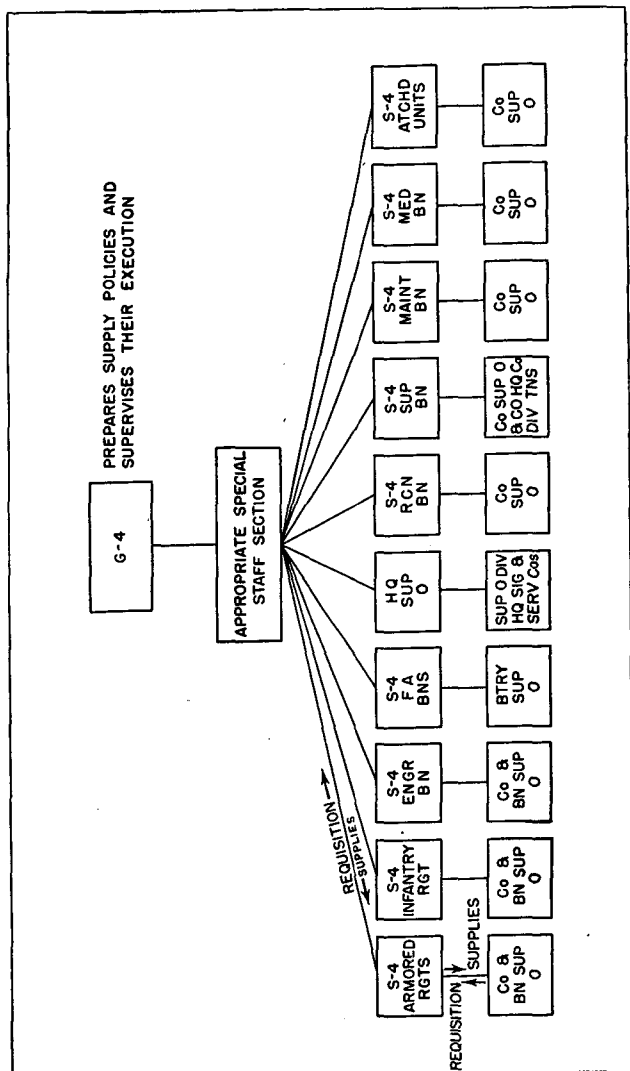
PREPARES SUPPLY POLICIES AND SUPERVISES THEIR EXECUTION

G-4

APPROPRIATE SPECIAL STAFF SECTION

REQUISITION

SUPPLIES

S-4 ARMORED RGTS

SUPPLIES

REQUISITION

Co & BN SUP O

S-4 INFANTRY RGT

Co & BN SUP O

S-4 ENGR BN

Co & BN SUP O

S-4 F A BNS

BTRY SUP O

HQ SUP O

SUP O DIV HQ SIG & SERV Cos

S-4 RCN BN

Co SUP O

S-4 SUP BN

Co SUP O & CO HQ Co DIV TNS

S-4 MAINT BN

Co SUP O

S-4 MED BN

Co SUP O

S-4 ATCHD UNITS

Co SUP O